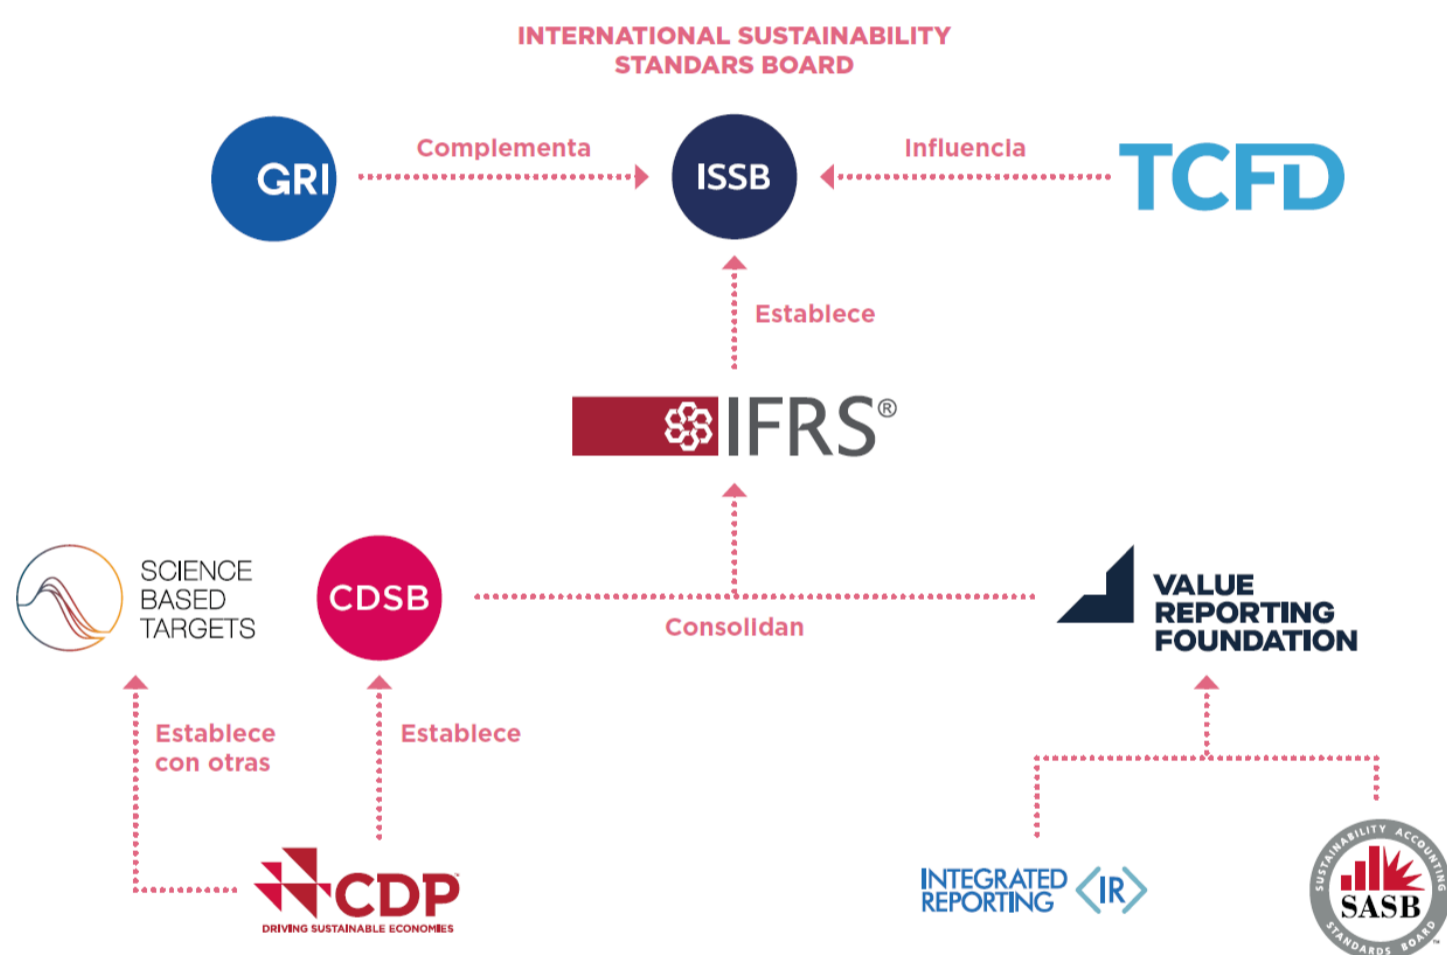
INTERNATIONAL SUSTAINABILITY STANDARDS BOARD

GRI

Complementa

ISSB

Influencia

TCFD

Establece

IFRS®

SCIENCE BASED TARGETS

CDSB

Consolidan

VALUE REPORTING FOUNDATION

Establece con otras

Establece

CDP
DRIVING SUSTAINABLE ECONOMIES

INTEGRATED REPORTING ⟨IR⟩

SUSTAINABILITY ACCOUNTING STANDARDS BOARD
SASB